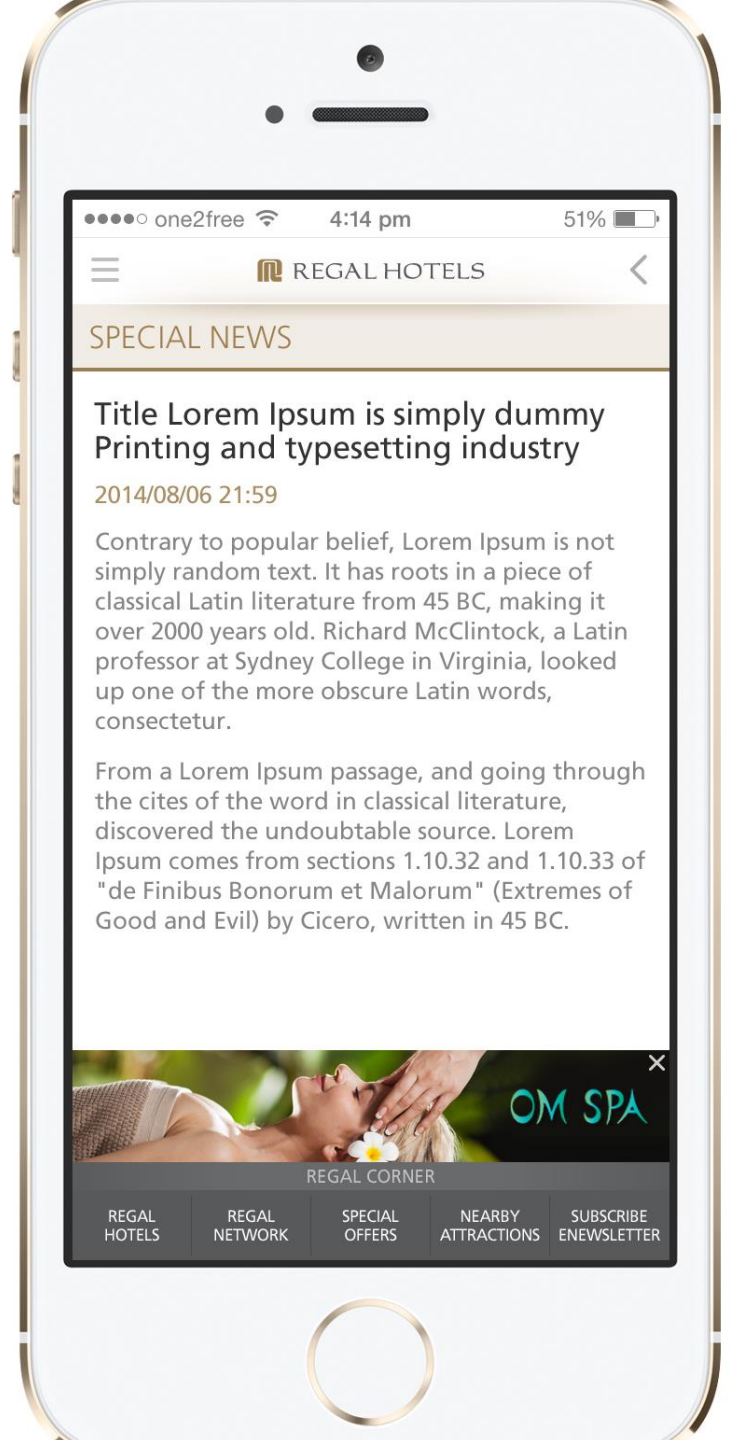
●●●●○ one2free 4:14 pm 51%

REGAL HOTELS

SPECIAL NEWS

Title Lorem Ipsum is simply dummy Printing and typesetting industry

2014/08/06 21:59

Contrary to popular belief, Lorem Ipsum is not simply random text. It has roots in a piece of classical Latin literature from 45 BC, making it over 2000 years old. Richard McClintock, a Latin professor at Sydney College in Virginia, looked up one of the more obscure Latin words, consectetur.

From a Lorem Ipsum passage, and going through the cites of the word in classical literature, discovered the undoubtable source. Lorem Ipsum comes from sections 1.10.32 and 1.10.33 of "de Finibus Bonorum et Malorum" (Extremes of Good and Evil) by Cicero, written in 45 BC.

OM SPA

REGAL CORNER

REGAL HOTELS | REGAL NETWORK | SPECIAL OFFERS | NEARBY ATTRACTIONS | SUBSCRIBE ENEWSLETTER